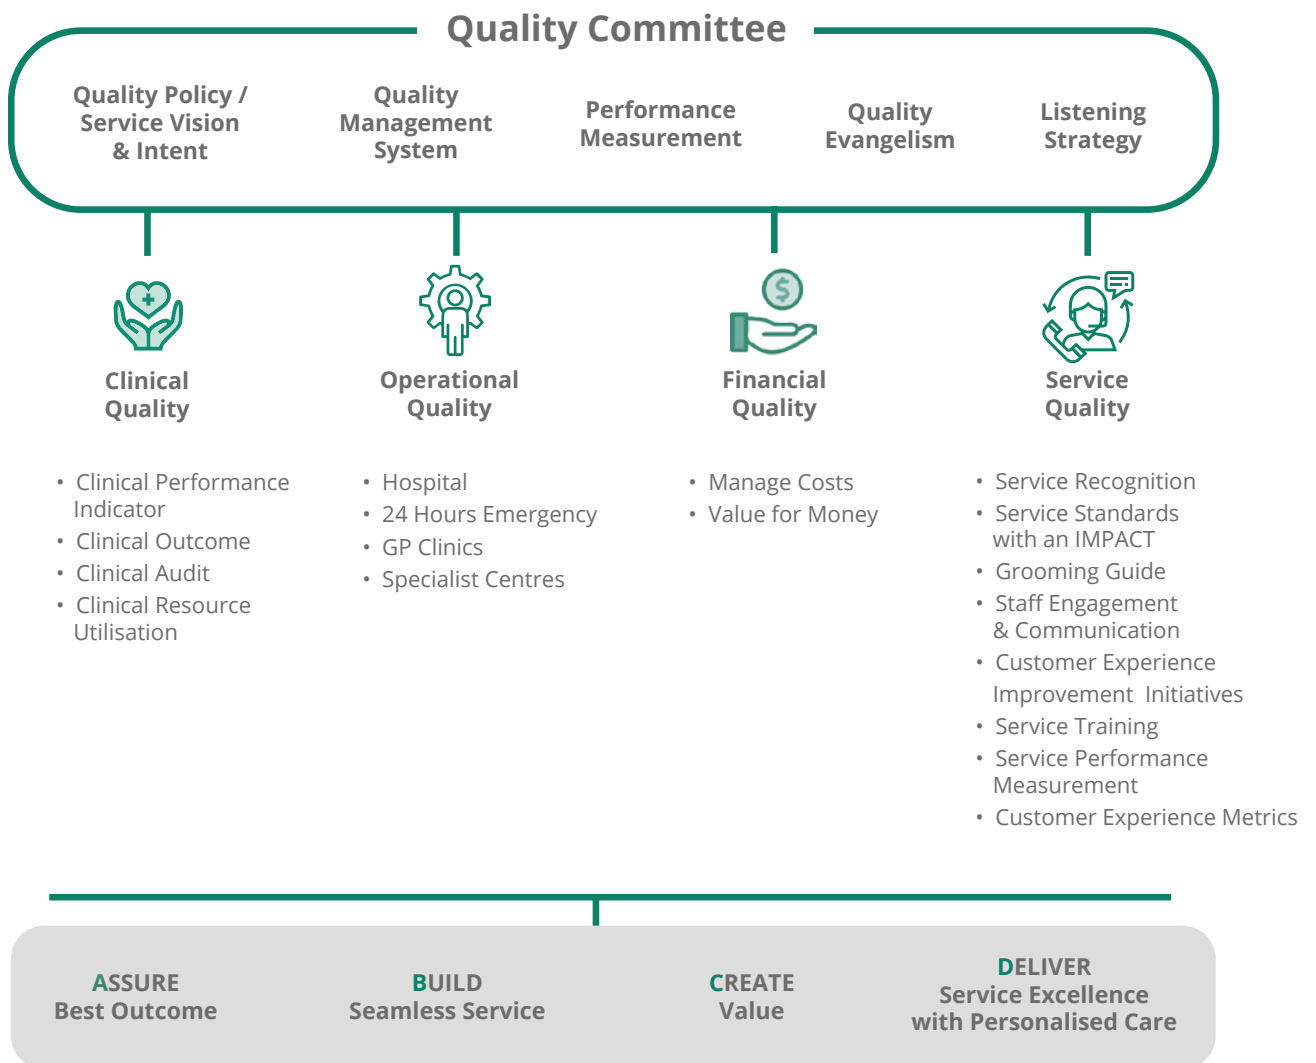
Quality Committee

Quality Policy / Service Vision & Intent

Quality Management System

Performance Measurement

Quality Evangelism

Listening Strategy

Clinical Quality

- Clinical Performance Indicator
- Clinical Outcome
- Clinical Audit
- Clinical Resource Utilisation

Operational Quality

- Hospital
- 24 Hours Emergency
- GP Clinics
- Specialist Centres

Financial Quality

- Manage Costs
- Value for Money

Service Quality

- Service Recognition
- Service Standards with an IMPACT
- Grooming Guide
- Staff Engagement & Communication
- Customer Experience Improvement Initiatives
- Service Training
- Service Performance Measurement
- Customer Experience Metrics

ASSURE Best Outcome

BUILD Seamless Service

CREATE Value

DELIVER Service Excellence with Personalised Care